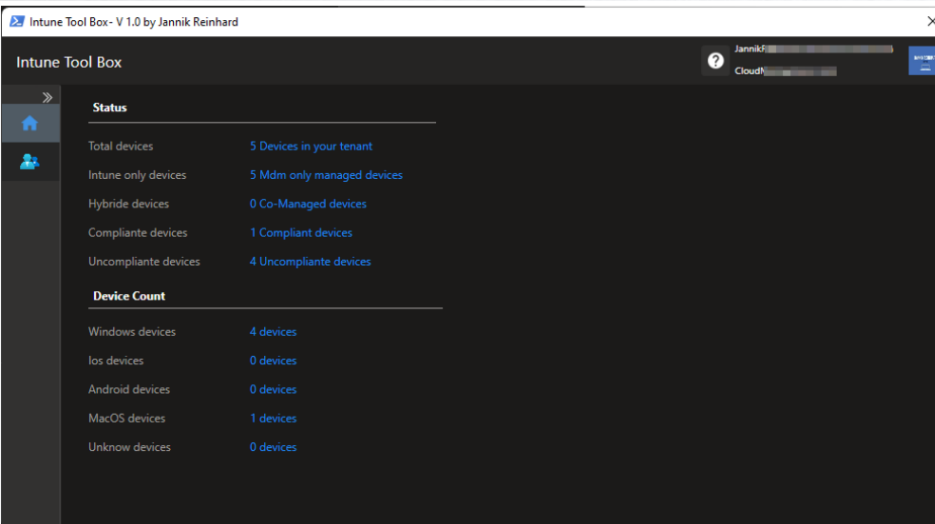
Intune Tool Box- V 1.0 by Jannik Reinhard

Intune Tool Box

Jannik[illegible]
Cloud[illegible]

Status

Total devices 5 Devices in your tenant
Intune only devices 5 Mdm only managed devices
Hybride devices 0 Co-Managed devices
Compliante devices 1 Compliant devices
Uncompliante devices 4 Uncompliante devices

Device Count

Windows devices 4 devices
Ios devices 0 devices
Android devices 0 devices
MacOS devices 1 devices
Unknow devices 0 devices